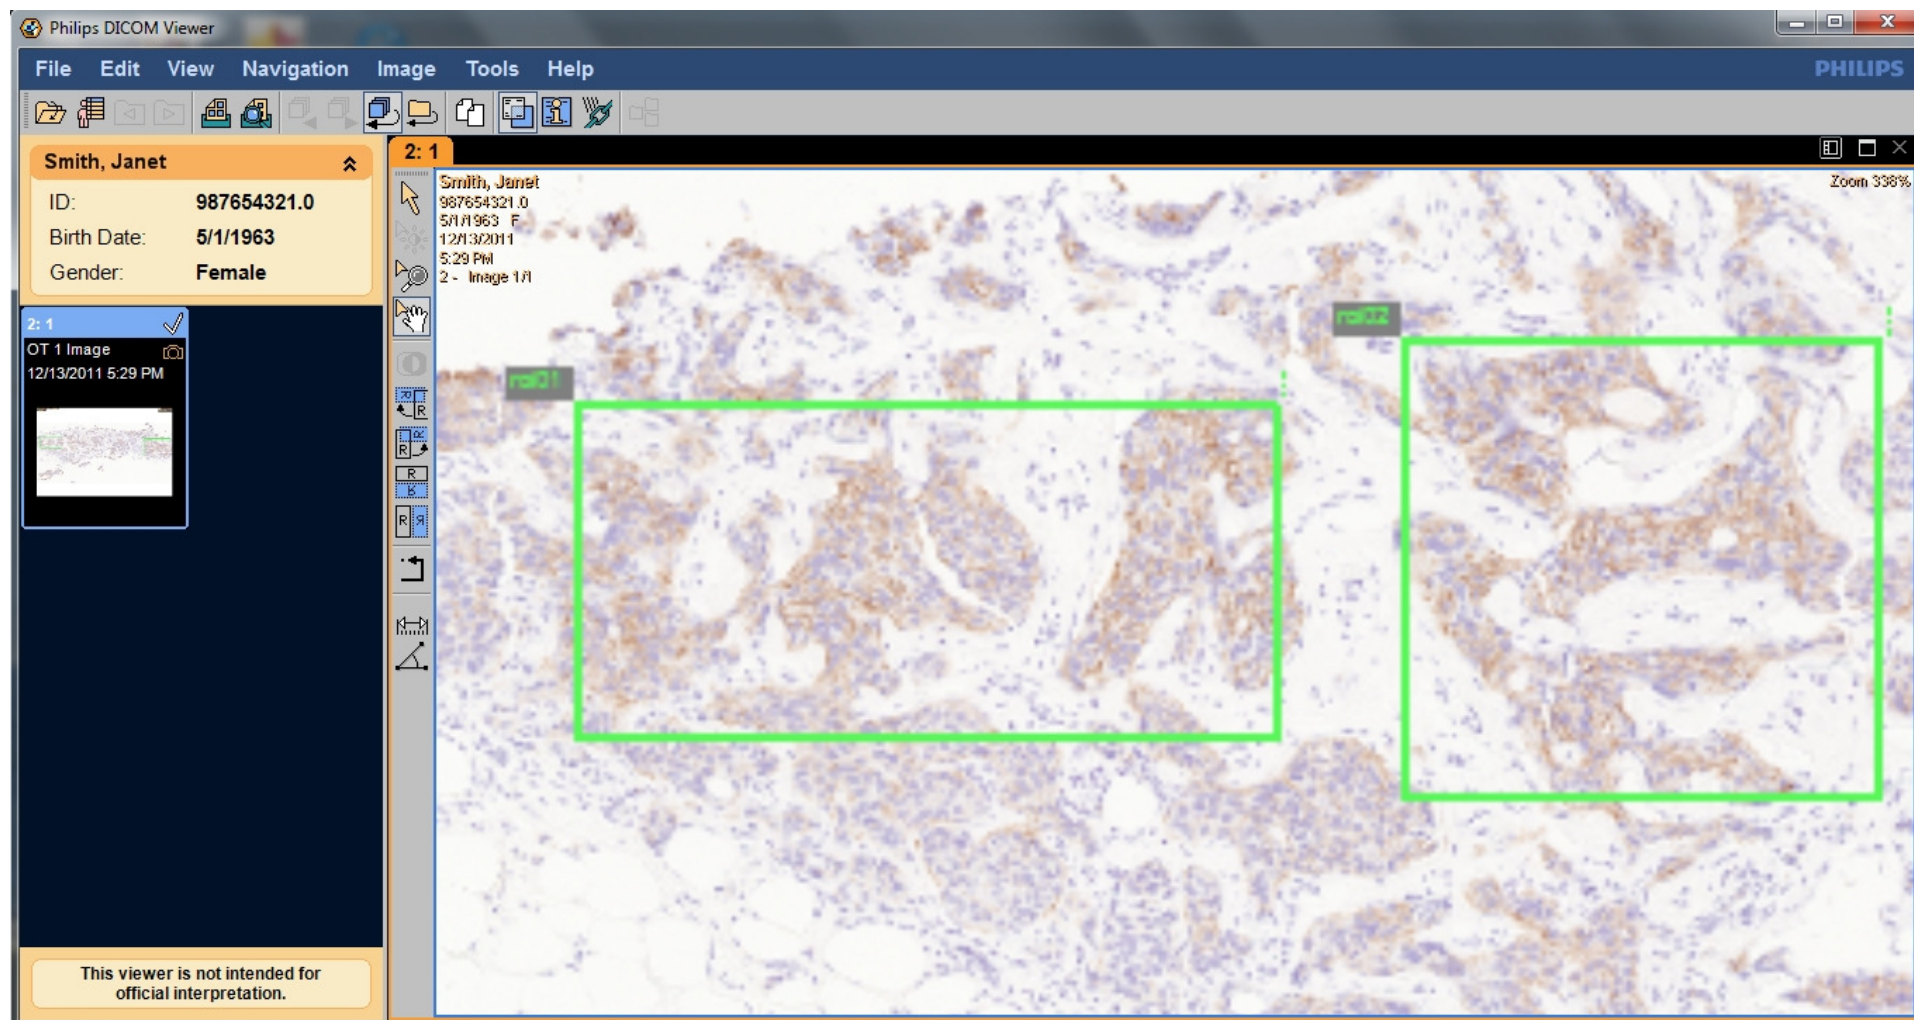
Philips DICOM Viewer

File Edit View Navigation Image Tools Help PHILIPS

Smith, Janet
ID: 987654321.0
Birth Date: 5/1/1963
Gender: Female

2: 1
OT 1 Image
12/13/2011 5:29 PM

This viewer is not intended for official interpretation.

2: 1

Smith, Janet
987654321.0
5/1/1963 F
12/13/2011
5:29 PM
2 - Image 1/1

Zoom 338%

roi01
roi02